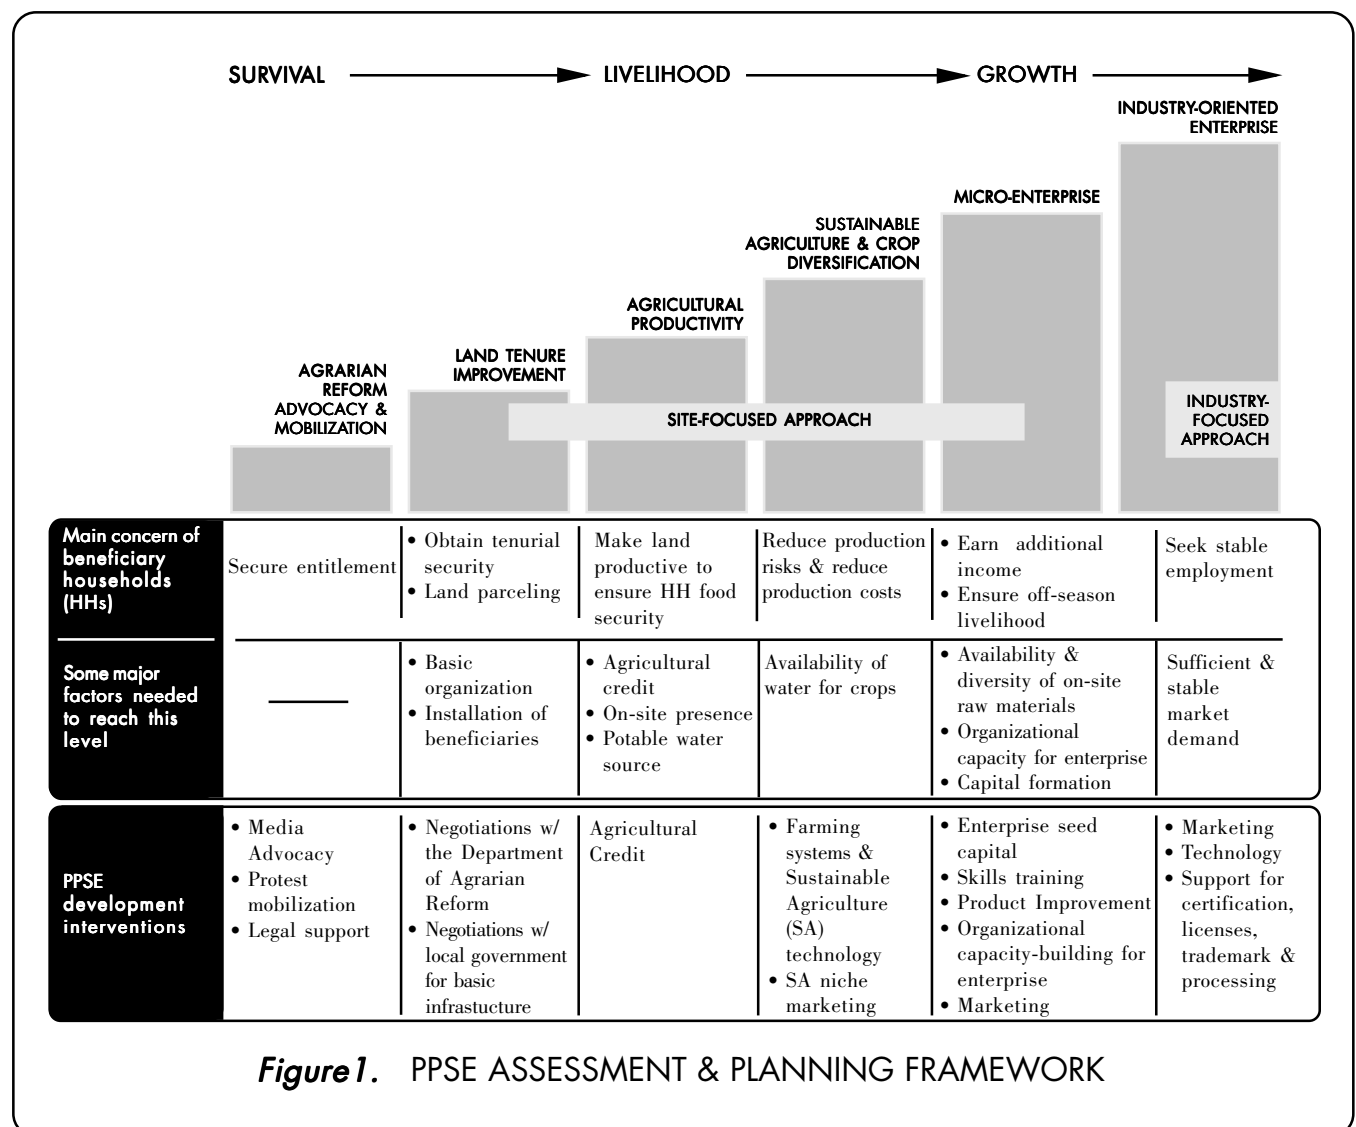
SURVIVAL → LIVELIHOOD → GROWTH →

INDUSTRY-ORIENTED ENTERPRISE

MICRO-ENTERPRISE

SUSTAINABLE AGRICULTURE & CROP DIVERSIFICATION

AGRICULTURAL PRODUCTIVITY

LAND TENURE IMPROVEMENT

AGRARIAN REFORM ADVOCACY & MOBILIZATION

SITE-FOCUSED APPROACH

INDUSTRY-FOCUSED APPROACH

| | | | | | | |
|---|---|---|---|---|---|---|
| Main concern of beneficiary households (HHs) | Secure entitlement | • Obtain tenurial security • Land parceling | Make land productive to ensure HH food security | Reduce production risks & reduce production costs | • Earn additional income • Ensure off-season livelihood | Seek stable employment |
| Some major factors needed to reach this level | ——— | • Basic organization • Installation of beneficiaries | • Agricultural credit • On-site presence • Potable water source | Availability of water for crops | • Availability & diversity of on-site raw materials • Organizational capacity for enterprise • Capital formation | Sufficient & stable market demand |
| PPSE development interventions | • Media Advocacy • Protest mobilization • Legal support | • Negotiations w/ the Department of Agrarian Reform • Negotiations w/ local government for basic infrastucture | Agricultural Credit | • Farming systems & Sustainable Agriculture (SA) technology • SA niche marketing | • Enterprise seed capital • Skills training • Product Improvement • Organizational capacity-building for enterprise • Marketing | • Marketing • Technology • Support for certification, licenses, trademark & processing |

Figure 1. PPSE ASSESSMENT & PLANNING FRAMEWORK